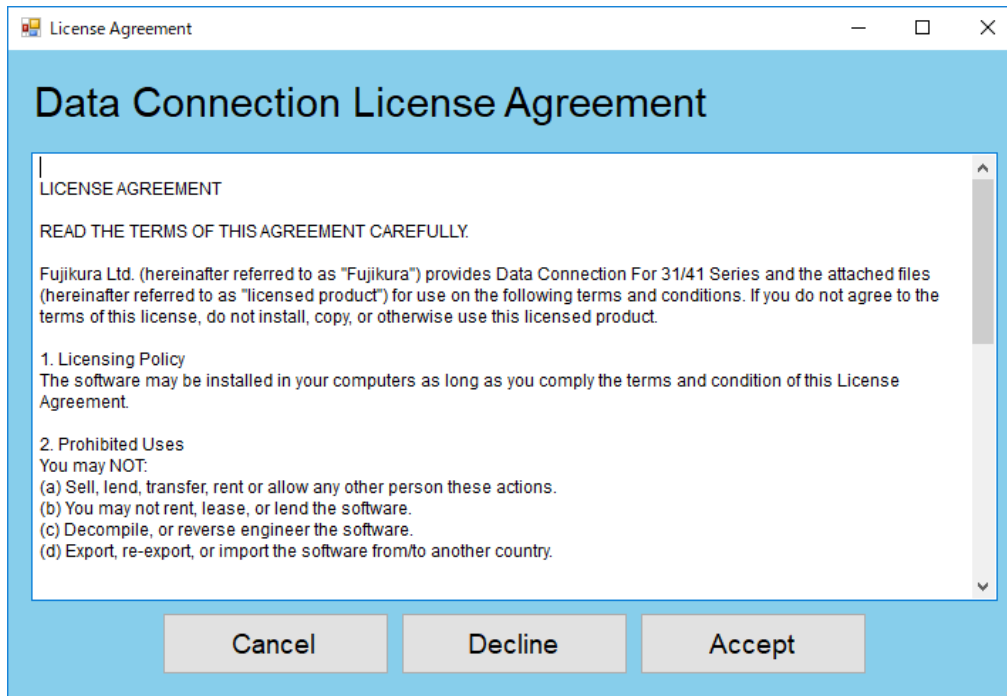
License Agreement

Data Connection License Agreement

LICENSE AGREEMENT

READ THE TERMS OF THIS AGREEMENT CAREFULLY.

Fujikura Ltd. (hereinafter referred to as "Fujikura") provides Data Connection For 31/41 Series and the attached files (hereinafter referred to as "licensed product") for use on the following terms and conditions. If you do not agree to the terms of this license, do not install, copy, or otherwise use this licensed product.

1. Licensing Policy
The software may be installed in your computers as long as you comply the terms and condition of this License Agreement.

2. Prohibited Uses
You may NOT:
(a) Sell, lend, transfer, rent or allow any other person these actions.
(b) You may not rent, lease, or lend the software.
(c) Decompile, or reverse engineer the software.
(d) Export, re-export, or import the software from/to another country.

Cancel

Decline

Accept